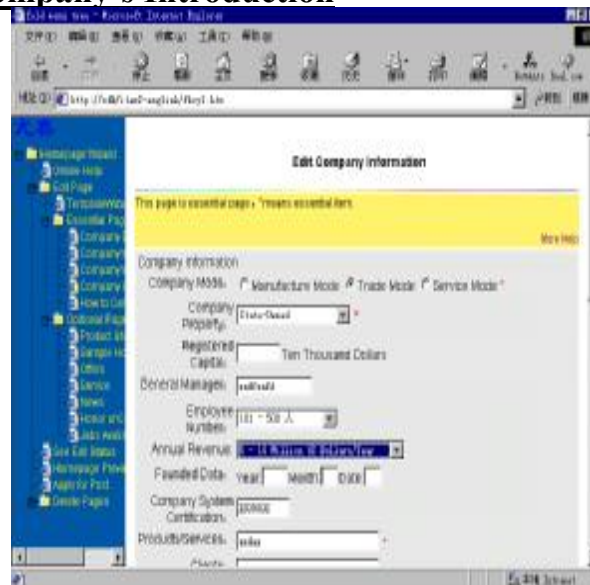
mpany's Introduction

Edit Company Information

This page is essential page，* means essential item.

More Help

Company Information

Company Mode: Manufacture Mode Trade Mode Service Mode *

Company Property: State-Owned *

Registered Capital: Ten Thousand Dollars

General Manager: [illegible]

Employee Number: 101 - 500 人

Annual Revenue: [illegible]

Founded Date: Year Month Date

Company System Certification: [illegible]

Products/Services: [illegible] *

Clients

Homepage Wizard
Online Help
Edit Page
Essential Page
Company
Company
Company
Company
How to
Optional Page
Product
Sample
Offers
Service
News
Honor and
Jobs
See Edit Status
Homepage Preview
Apply for Post
Delete Pages